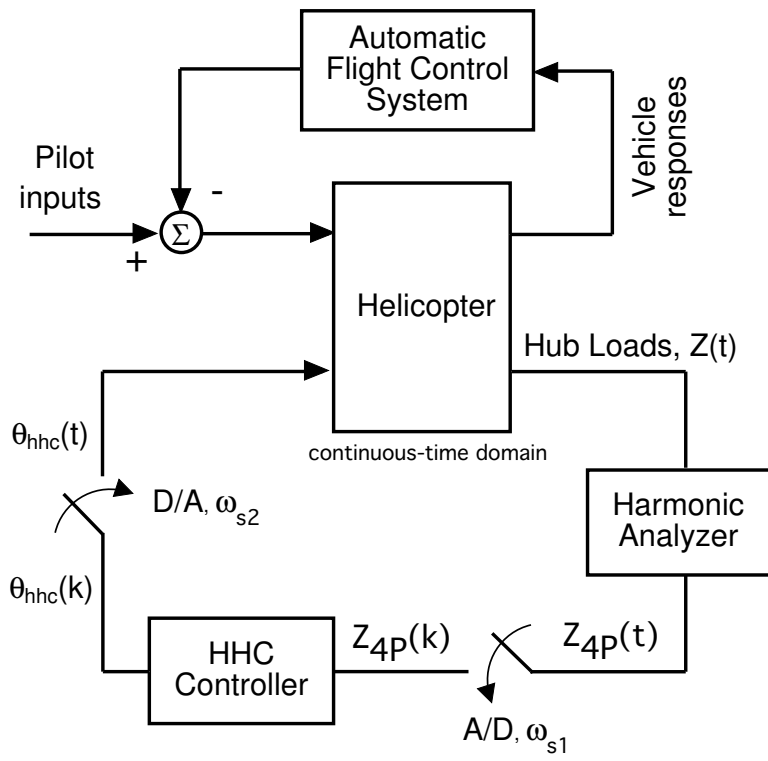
Automatic Flight Control System

Pilot inputs

$\Sigma$

-

+

Vehicle responses

Helicopter

Hub Loads, Z(t)

continuous-time domain

$\theta_{hhc}(t)$

D/A, $\omega_{s2}$

$\theta_{hhc}(k)$

Harmonic Analyzer

HHC Controller

$Z_{4P}(k)$

$Z_{4P}(t)$

A/D, $\omega_{s1}$